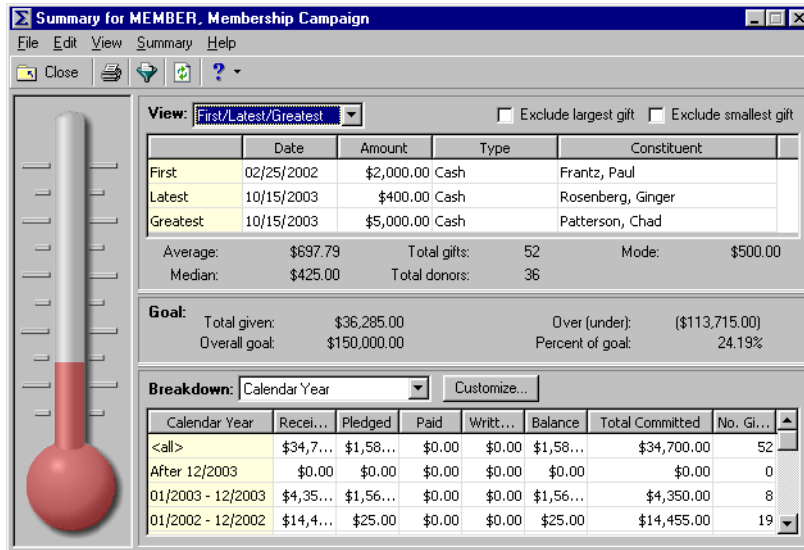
Summary for MEMBER, Membership Campaign

File Edit View Summary Help

Close

View: First/Latest/Greatest

Exclude largest gift Exclude smallest gift

| | Date | Amount | Type | Constituent |
|---|---|---|---|---|
| First | 02/25/2002 | $2,000.00 | Cash | Frantz, Paul |
| Latest | 10/15/2003 | $400.00 | Cash | Rosenberg, Ginger |
| Greatest | 10/15/2003 | $5,000.00 | Cash | Patterson, Chad |

Average: $697.79 Total gifts: 52 Mode: $500.00
Median: $425.00 Total donors: 36

Goal:
Total given: $36,285.00 Over (under): ($113,715.00)
Overall goal: $150,000.00 Percent of goal: 24.19%

Breakdown: Calendar Year Customize...

| Calendar Year | Recei... | Pledged | Paid | Writt... | Balance | Total Committed | No. Gi... |
|---|---|---|---|---|---|---|---|
| <all> | $34,7... | $1,58... | $0.00 | $0.00 | $1,58... | $34,700.00 | 52 |
| After 12/2003 | $0.00 | $0.00 | $0.00 | $0.00 | $0.00 | $0.00 | 0 |
| 01/2003 - 12/2003 | $4,35... | $1,56... | $0.00 | $0.00 | $1,56... | $4,350.00 | 8 |
| 01/2002 - 12/2002 | $14,4... | $25.00 | $0.00 | $0.00 | $25.00 | $14,455.00 | 19 |